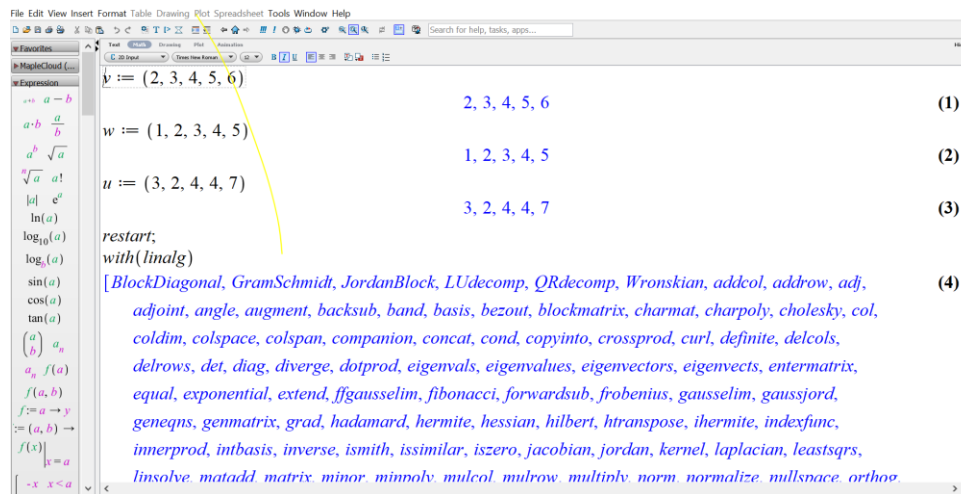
File Edit View Insert Format Table Drawing Plot Spreadsheet Tools Window Help

Search for help, tasks, apps...

Favorites
MapleCloud (...
Expression

$a+b$ $a-b$
$a\cdot b$ $\frac{a}{b}$
$a^b$ $\sqrt{a}$
$\sqrt[n]{a}$ $a!$
$|a|$ $e^a$
$\ln(a)$
$\log_{10}(a)$
$\log_b(a)$
$\sin(a)$
$\cos(a)$
$\tan(a)$
$\binom{a}{b}$ $a_n$
$a_n$ $f(a)$
$f(a,b)$
$f:=a\to y$
$:=(a,b)\to$
$f(x)\Big|_{x=a}$
$-x$ $x<a$

Text Math Drawing Plot Animation
2D Input Times New Roman 12 B I U

$v := (2, 3, 4, 5, 6)$
2, 3, 4, 5, 6 (1)
$w := (1, 2, 3, 4, 5)$
1, 2, 3, 4, 5 (2)
$u := (3, 2, 4, 4, 7)$
3, 2, 4, 4, 7 (3)
restart;
with(linalg)
[BlockDiagonal, GramSchmidt, JordanBlock, LUdecomp, QRdecomp, Wronskian, addcol, addrow, adj, adjoint, angle, augment, backsub, band, basis, bezout, blockmatrix, charmat, charpoly, cholesky, col, coldim, colspace, colspan, companion, concat, cond, copyinto, crossprod, curl, definite, delcols, delrows, det, diag, diverge, dotprod, eigenvals, eigenvalues, eigenvectors, eigenvects, entermatrix, equal, exponential, extend, ffgausselim, fibonacci, forwardsub, frobenius, gausselim, gaussjord, geneqns, genmatrix, grad, hadamard, hermite, hessian, hilbert, htranspose, ihermite, indexfunc, innerprod, intbasis, inverse, ismith, issimilar, iszero, jacobian, jordan, kernel, laplacian, leastsqrs, linsolve, matadd, matrix, minor, minpoly, mulcol, mulrow, multiply, norm, normalize, nullspace, orthog, (4)